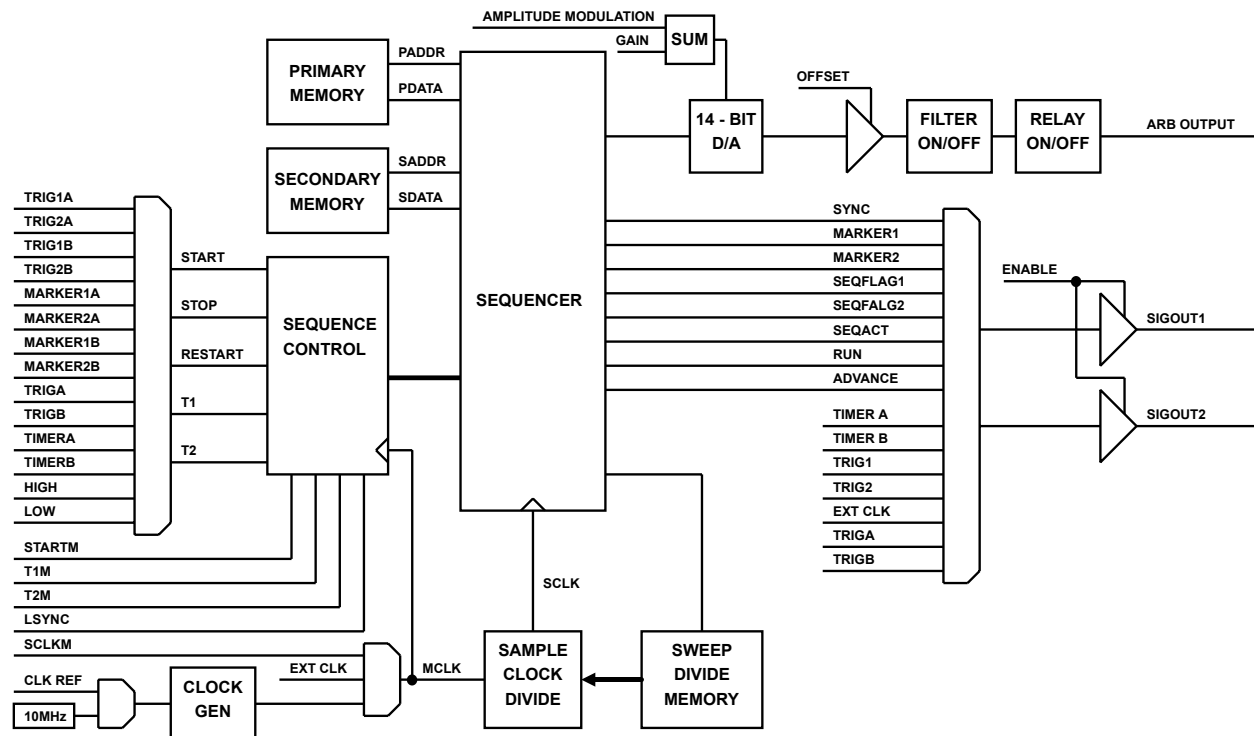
AMPLITUDE MODULATION
GAIN
SUM
PRIMARY MEMORY
PADDR
PDATA
14 - BIT D/A
OFFSET
FILTER ON/OFF
RELAY ON/OFF
ARB OUTPUT
SECONDARY MEMORY
SADDR
SDATA
TRIG1A
TRIG2A
TRIG1B
TRIG2B
MARKER1A
MARKER2A
MARKER1B
MARKER2B
TRIGA
TRIGB
TIMERA
TIMERB
HIGH
LOW
START
STOP
RESTART
T1
T2
SEQUENCE CONTROL
SEQUENCER
SYNC
MARKER1
MARKER2
SEQFLAG1
SEQFALG2
SEQACT
RUN
ADVANCE
ENABLE
SIGOUT1
SIGOUT2
TIMER A
TIMER B
TRIG1
TRIG2
EXT CLK
TRIGA
TRIGB
STARTM
T1M
T2M
LSYNC
SCLKM
SCLK
EXT CLK
MCLK
SAMPLE CLOCK DIVIDE
SWEEP DIVIDE MEMORY
CLK REF
10MHz
CLOCK GEN